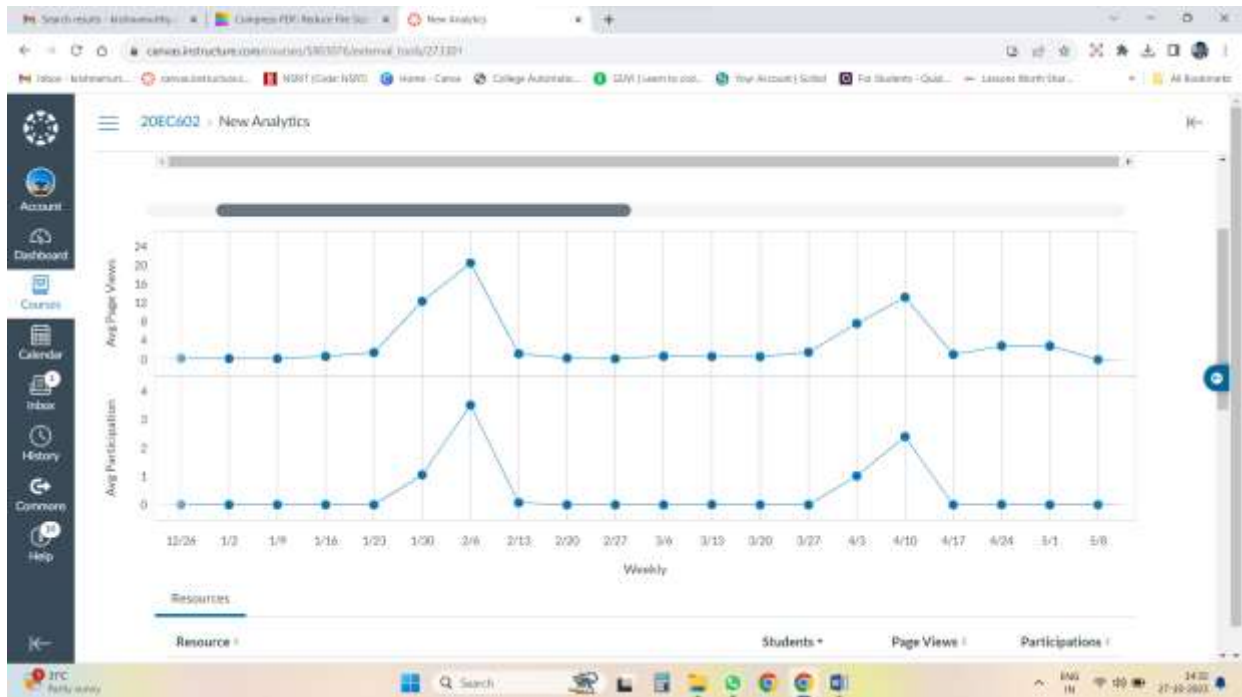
Search results - krishnamurthy · Compress PDF: Reduce File Size · New Analytics

canvas.instructure.com/courses/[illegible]/external_tools/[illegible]

Account
Dashboard
Courses
Calendar
Inbox
History
Commons
Help

20EC602 › New Analytics

Avg Page Views
24
20
16
12
8
4
0

Avg Participation
4
3
2
1
0

12/26 1/2 1/9 1/16 1/23 1/30 2/6 2/13 2/20 2/27 3/6 3/13 3/20 3/27 4/3 4/10 4/17 4/24 5/1 5/8
Weekly

Resources

Resource | Students | Page Views | Participations

Partly sunny
Search
ENG IN
27-10-2023